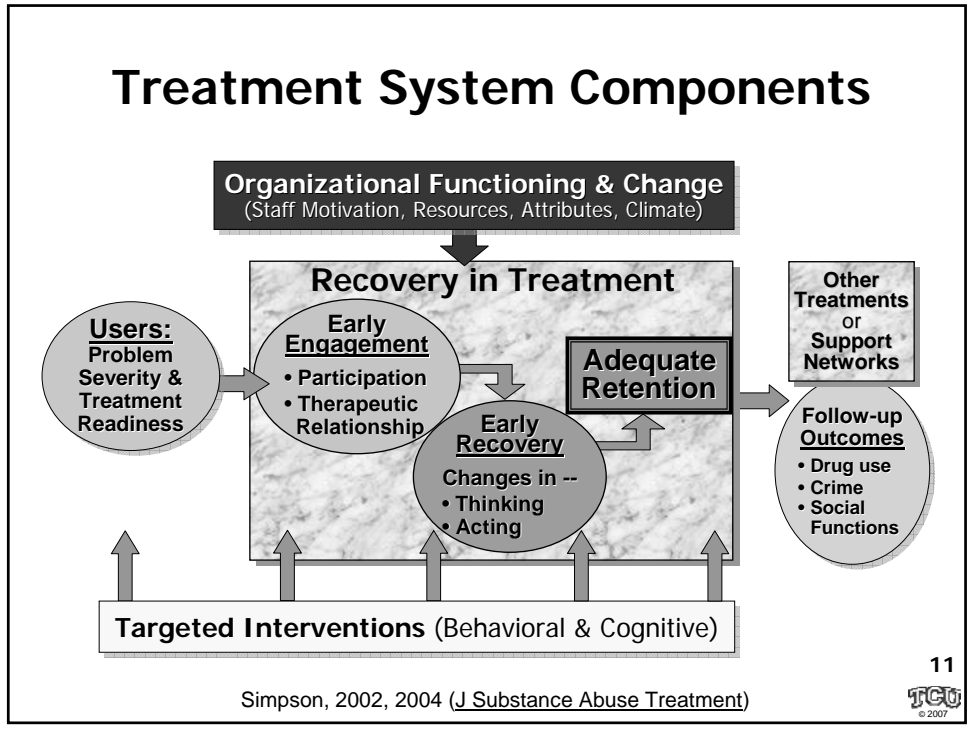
Treatment System Components

Organizational Functioning & Change
(Staff Motivation, Resources, Attributes, Climate)

Recovery in Treatment

Users:
Problem Severity & Treatment Readiness

Early Engagement
• Participation
• Therapeutic Relationship

Early Recovery
Changes in --
• Thinking
• Acting

Adequate Retention

Other Treatments or Support Networks

Follow-up Outcomes
• Drug use
• Crime
• Social Functions

Targeted Interventions (Behavioral & Cognitive)

11

Simpson, 2002, 2004 (J Substance Abuse Treatment)

TCU
© 2007